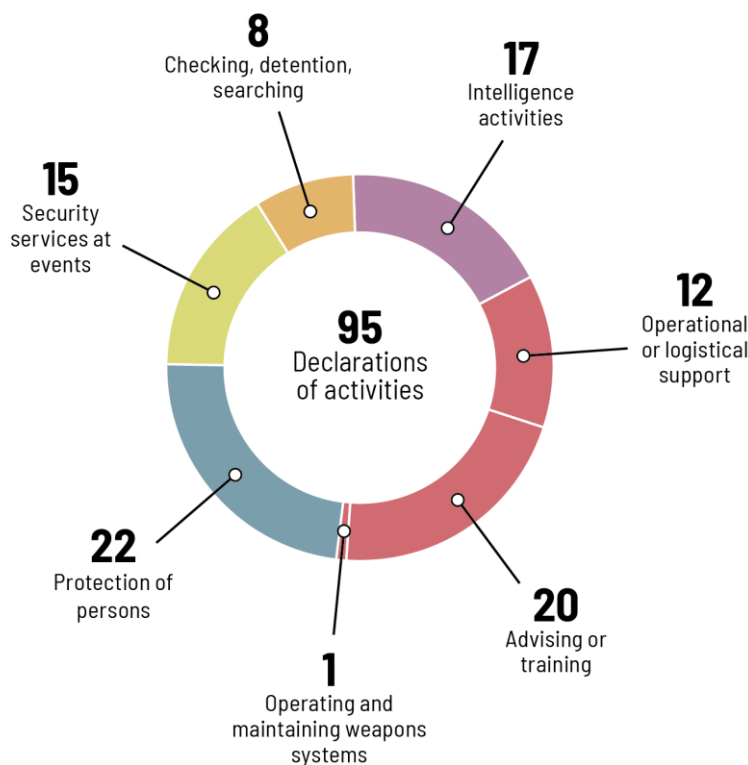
8
Checking, detention, searching

17
Intelligence activities

15
Security services at events

95
Declarations of activities

12
Operational or logistical support

22
Protection of persons

20
Advising or training

1
Operating and maintaining weapons systems